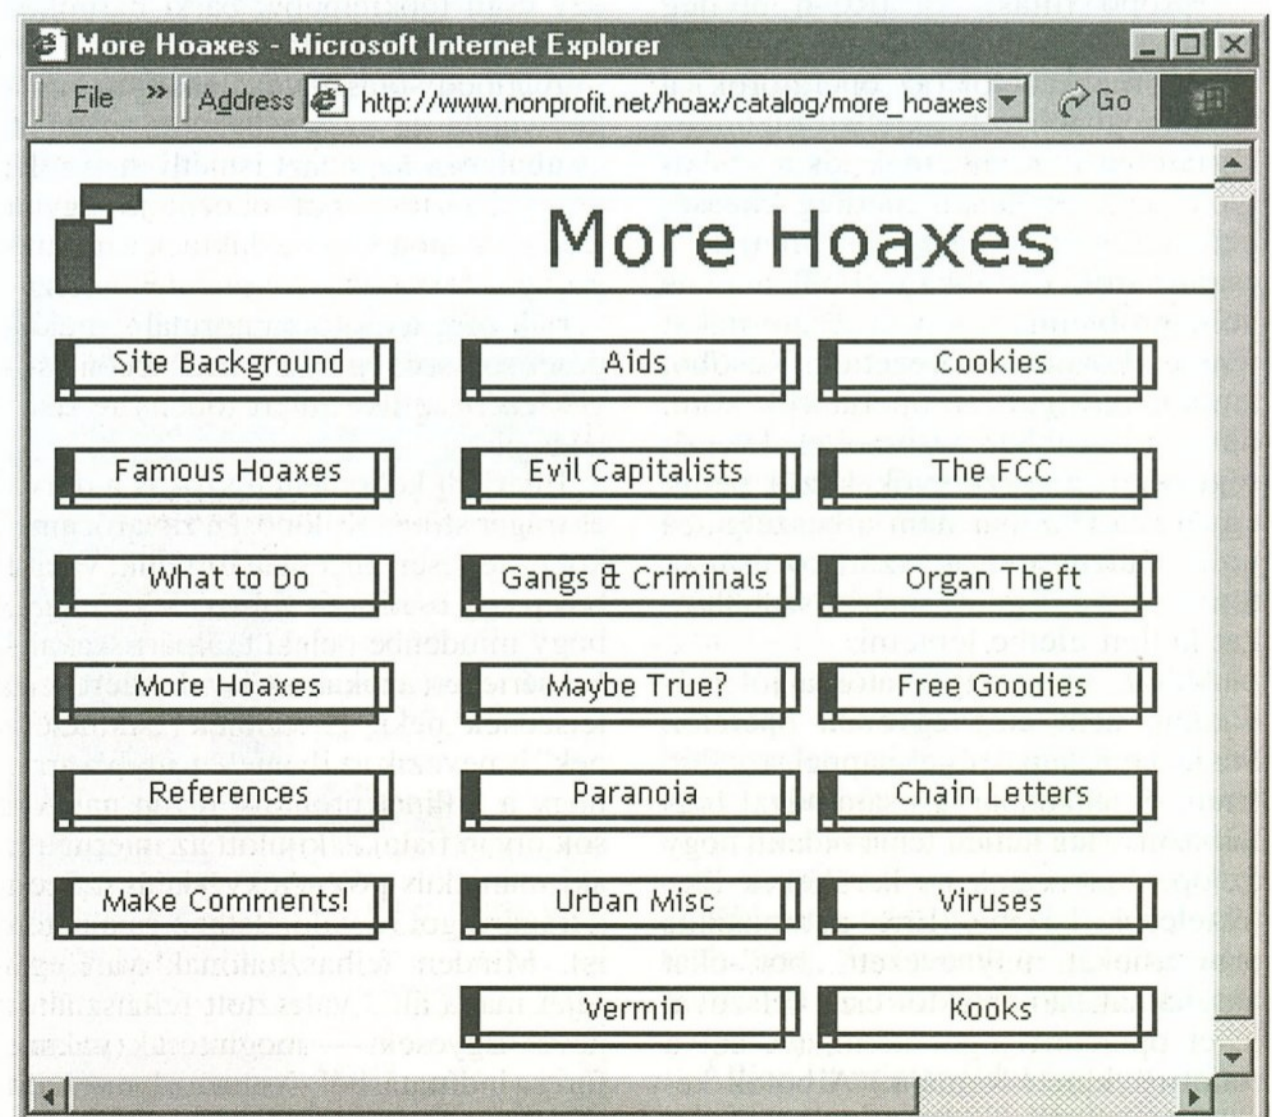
More Hoaxes - Microsoft Internet Explorer

File » Address http://www.nonprofit.net/hoax/catalog/more_hoaxes Go

More Hoaxes

Site Background
Aids
Cookies
Famous Hoaxes
Evil Capitalists
The FCC
What to Do
Gangs & Criminals
Organ Theft
More Hoaxes
Maybe True?
Free Goodies
References
Paranoia
Chain Letters
Make Comments!
Urban Misc
Viruses
Vermin
Kooks